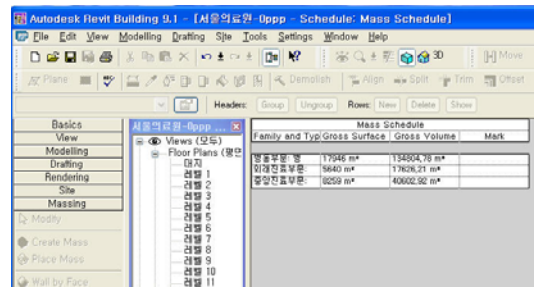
Autodesk Revit Building 9.1 - [서울의료원-0ppp - Schedule: Mass Schedule]

File Edit View Modelling Drafting Site Tools Settings Window Help

3D

Move

Plane

Demolish

Align

Split

Trim

Offset

Headers: Group Ungroup Rows: New Delete Show

Basics
View
Modelling
Drafting
Rendering
Site
Massing
Modify
Create Mass
Place Mass
Wall by Face

서울의료원-0ppp...

Views (모두)
Floor Plans (평면
대지
레벨 1
레벨 2
레벨 3
레벨 4
레벨 5
레벨 6
레벨 7
레벨 8
레벨 9
레벨 10
레벨 11

Mass Schedule

| Family and Typ | Gross Surface | Gross Volume | Mark |
|---|---|---|---|
| 병동부분: 병 | 17946 m² | 134804,78 m³ | |
| 외래진료부분: | 5640 m² | 17626,21 m³ | |
| 중앙진료부분: | 8259 m² | 40602,92 m³ | |